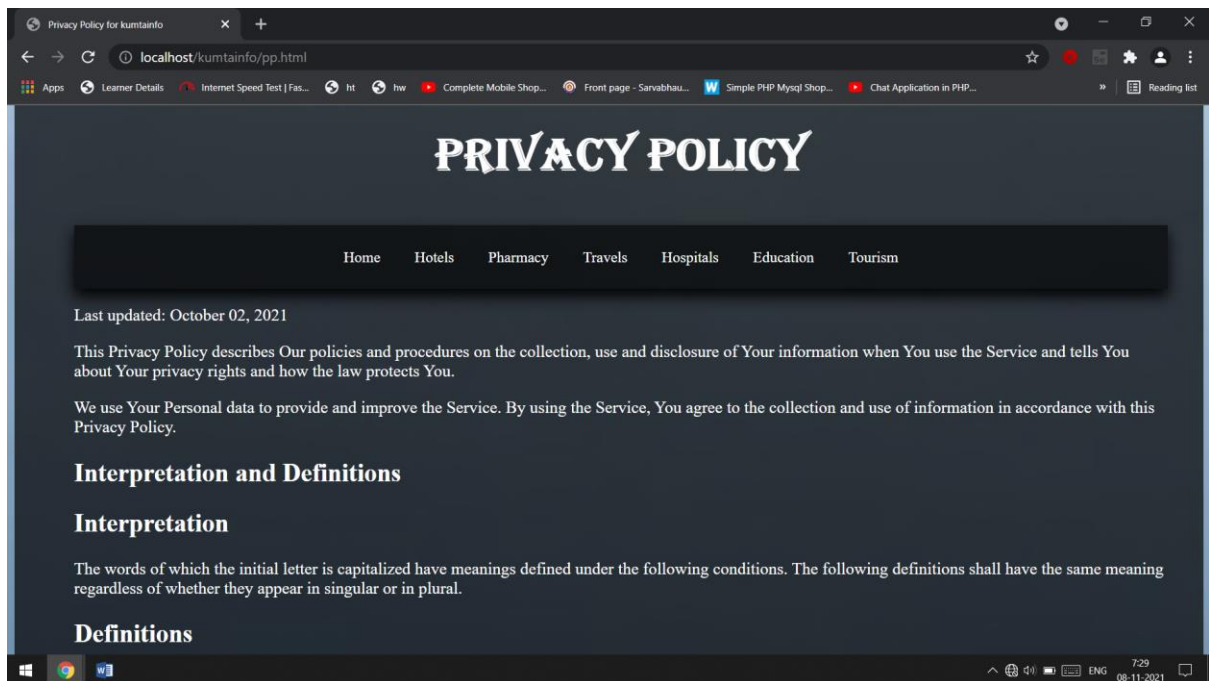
Privacy Policy for kumtainfo ×
localhost/kumtainfo/pp.html

Apps Learner Details Internet Speed Test | Fas... ht hw Complete Mobile Shop... Front page - Sarvabhau... Simple PHP Mysql Shop... Chat Application in PHP... » Reading list

PRIVACY POLICY

Home Hotels Pharmacy Travels Hospitals Education Tourism

Last updated: October 02, 2021

This Privacy Policy describes Our policies and procedures on the collection, use and disclosure of Your information when You use the Service and tells You about Your privacy rights and how the law protects You.

We use Your Personal data to provide and improve the Service. By using the Service, You agree to the collection and use of information in accordance with this Privacy Policy.

Interpretation and Definitions

Interpretation

The words of which the initial letter is capitalized have meanings defined under the following conditions. The following definitions shall have the same meaning regardless of whether they appear in singular or in plural.

Definitions

ENG 7:29 08-11-2021